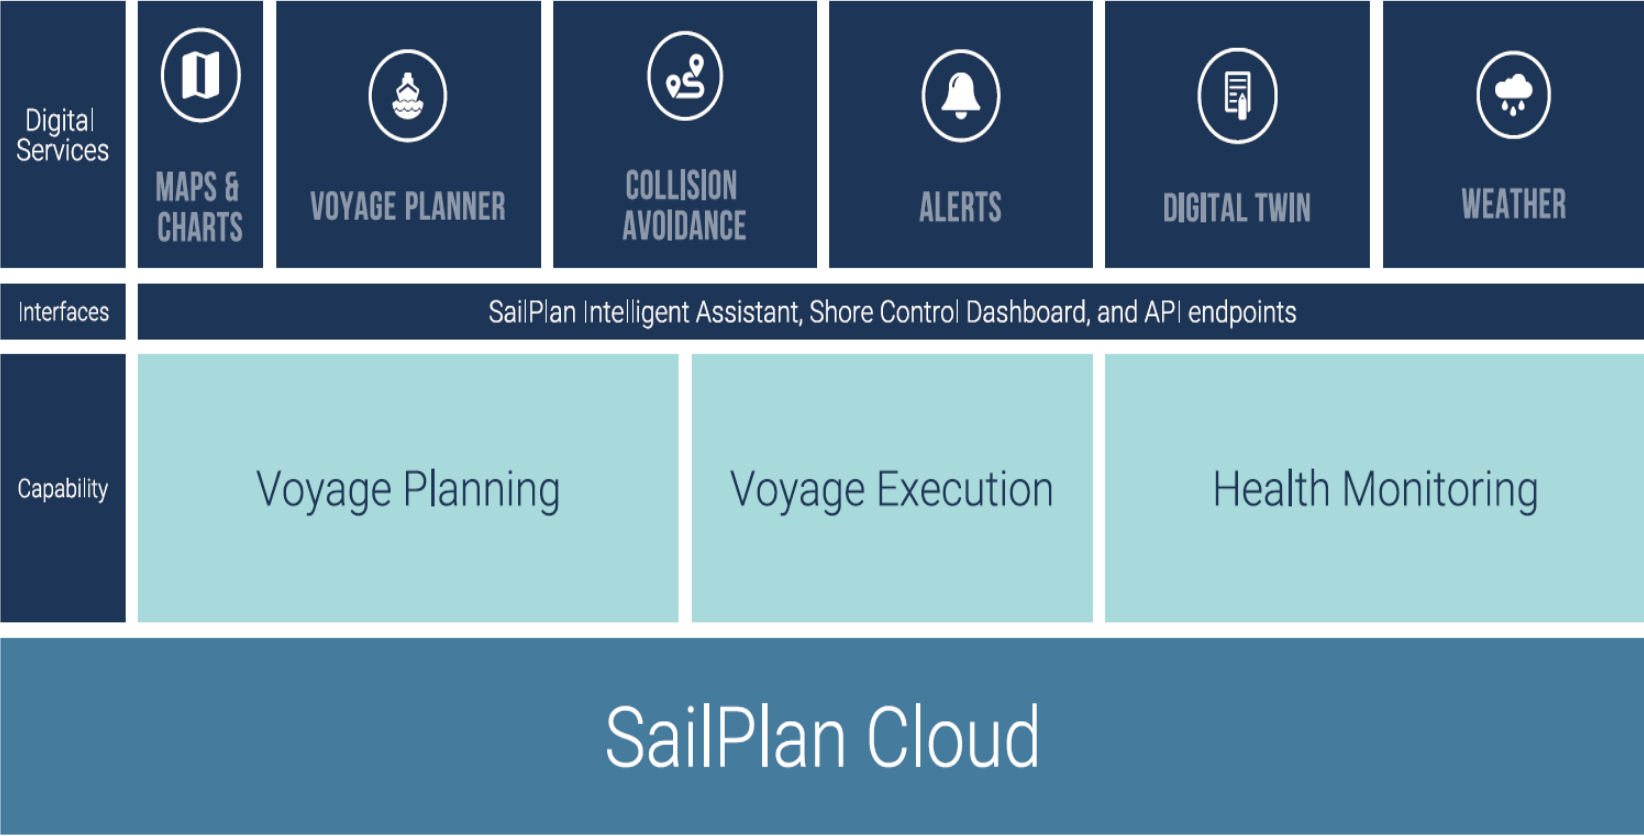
| Digital Services | MAPS & CHARTS | VOYAGE PLANNER | COLLISION AVOIDANCE | ALERTS | DIGITAL TWIN | WEATHER |
|---|---|---|---|---|---|---|
| Interfaces | SailPlan Intelligent Assistant, Shore Control Dashboard, and API endpoints | | | | | |
| Capability | Voyage Planning | | Voyage Execution | | Health Monitoring | |

SailPlan Cloud